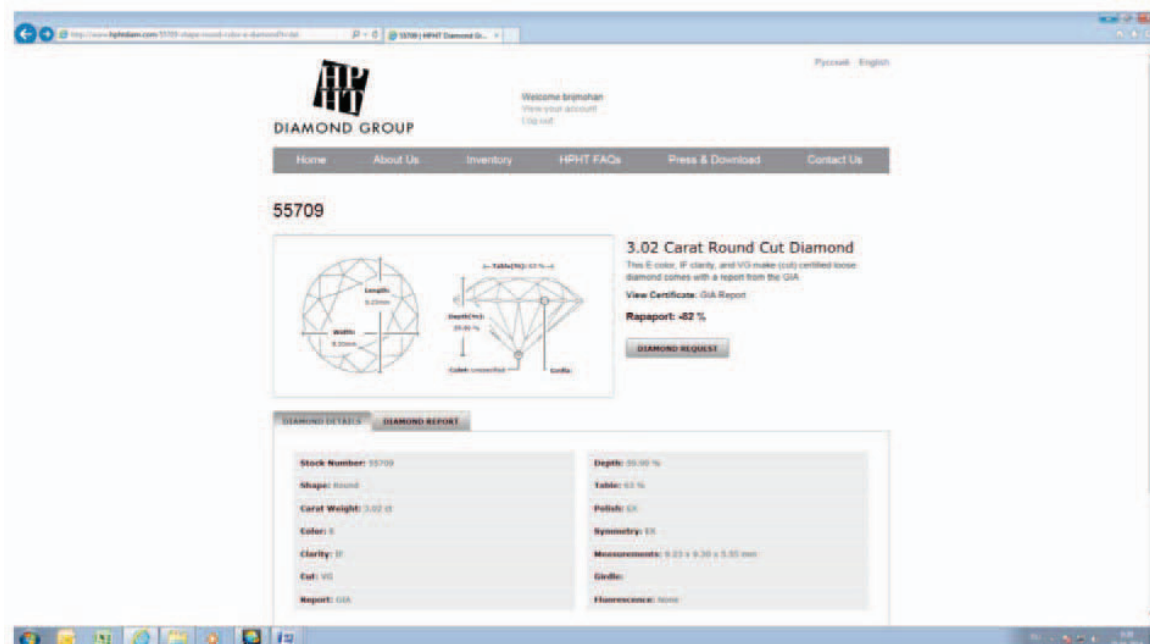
http://www.hphtdiam.com/55709-shape-round-color-e-diamond?r=list
55709 | HPHT Diamond Gr...

Русский English

HP HT
DIAMOND GROUP

Welcome brijmohan
View your account
Log out

Home
About Us
Inventory
HPHT FAQs
Press & Download
Contact Us

55709

Length: 9.23mm
Width: 9.33mm
Table(%): 63 %
Depth(%): 59.90 %
Culet: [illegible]
Girdle

3.02 Carat Round Cut Diamond
This E color, IF clarity, and VG make (cut) certified loose diamond comes with a report from the GIA.

View Certificate: GIA Report

Rapaport: -82 %

DIAMOND REQUEST

DIAMOND DETAILS
DIAMOND REPORT

| | |
|---|---|
| Stock Number: 55709 | Depth: 59.90 % |
| Shape: Round | Table: 63 % |
| Carat Weight: 3.02 ct | Polish: EX |
| Color: E | Symmetry: EX |
| Clarity: IF | Measurements: 9.23 x 9.30 x 5.55 mm |
| Cut: VG | Girdle: |
| Report: GIA | Fluorescence: None |